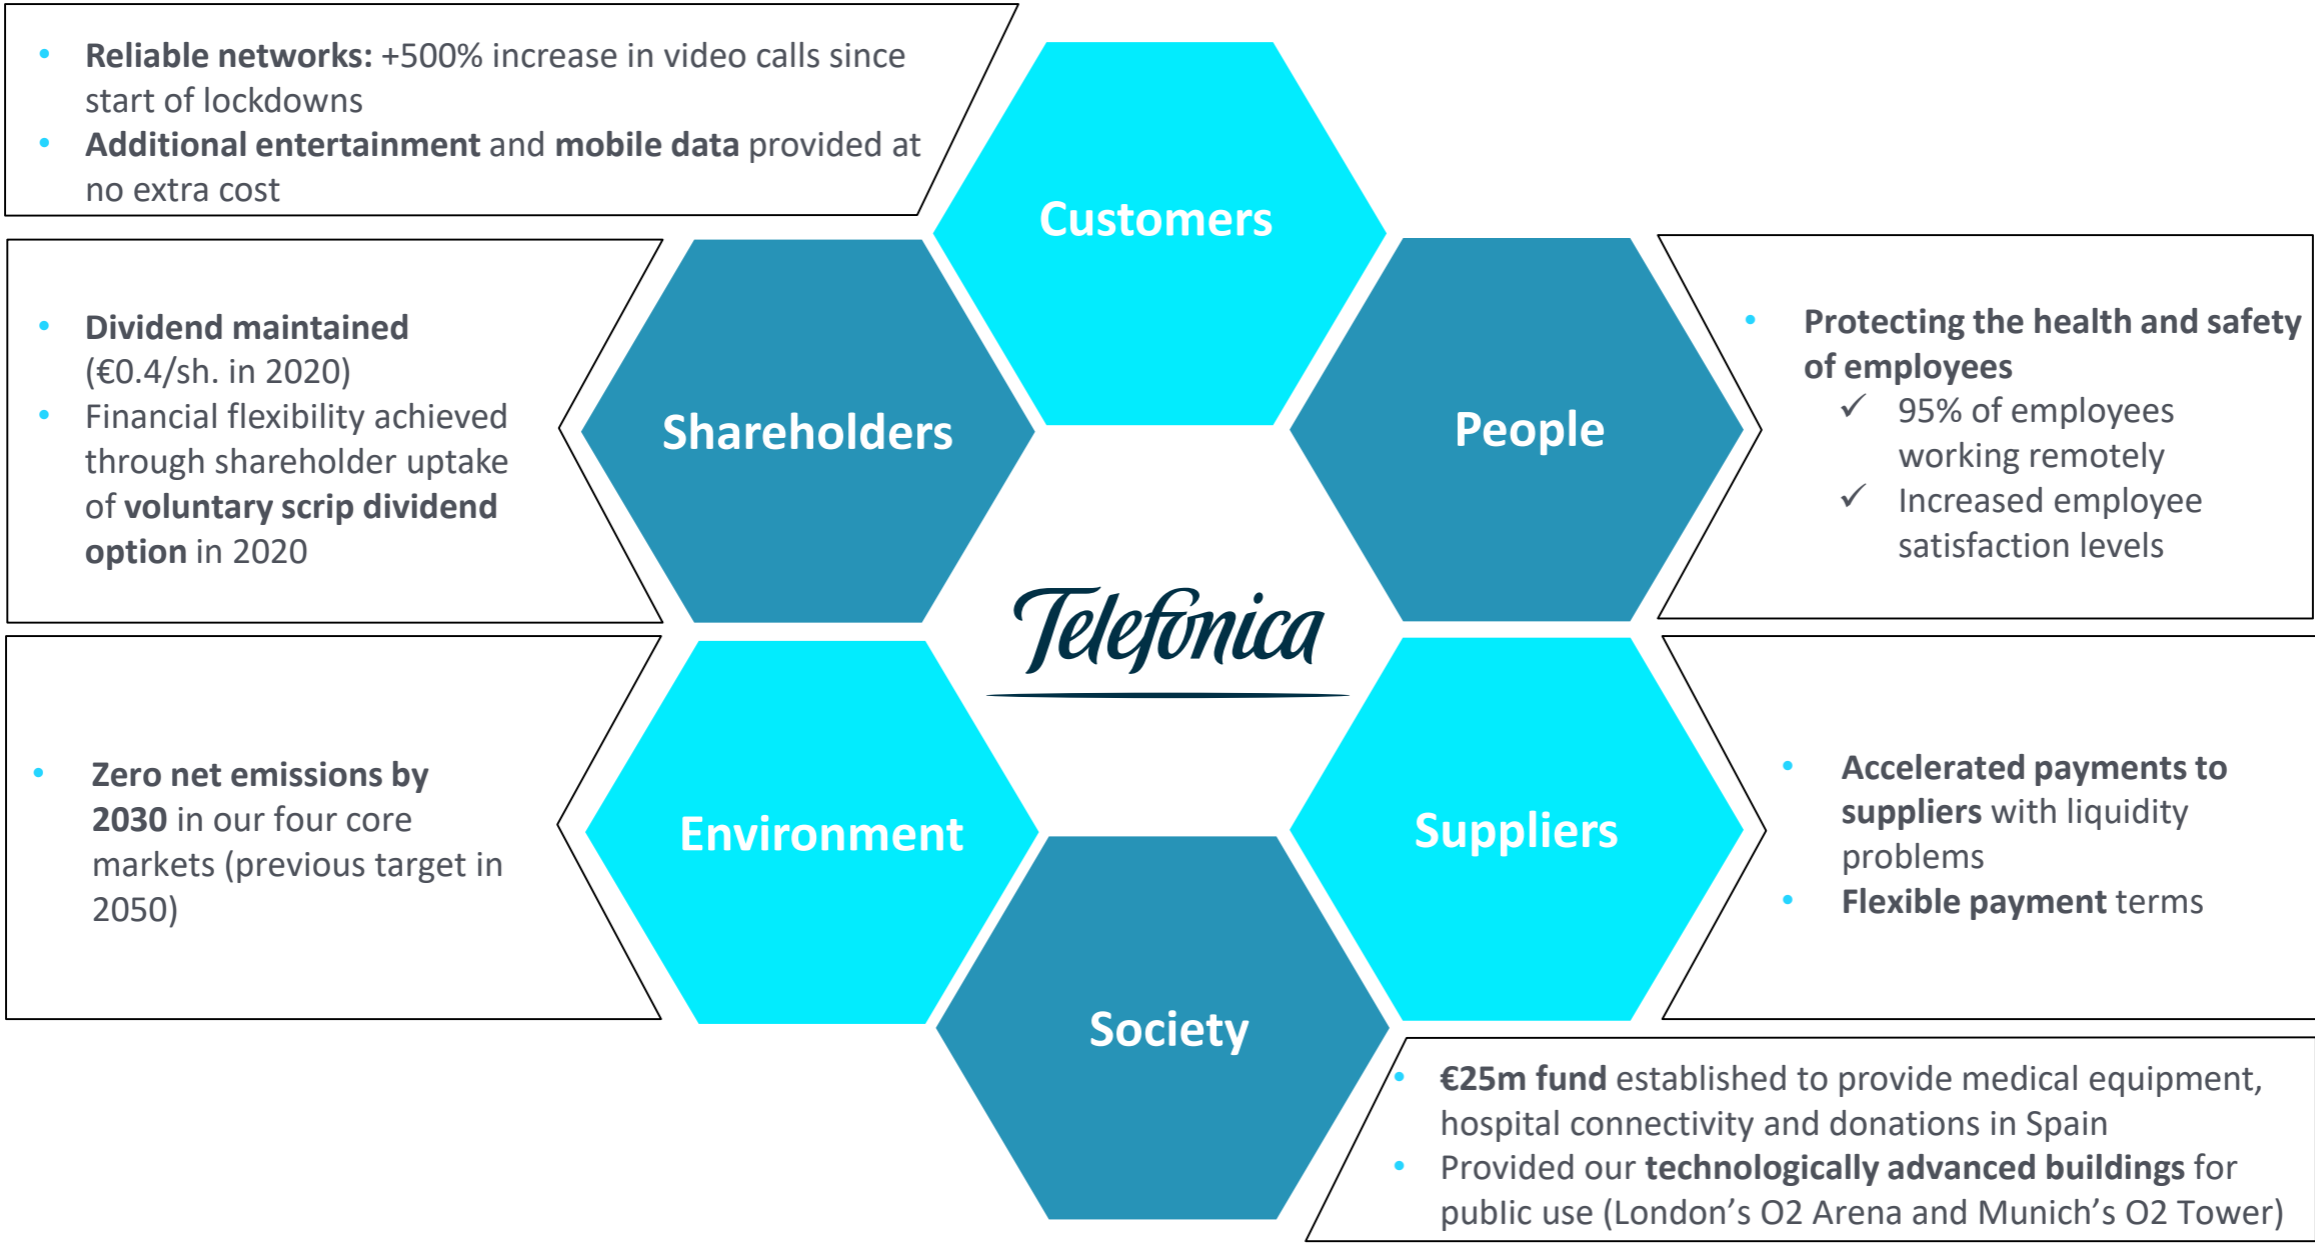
- **Reliable networks:** +500% increase in video calls since start of lockdowns
- **Additional entertainment** and **mobile data** provided at no extra cost

Customers

- **Dividend maintained** (€0.4/sh. in 2020)
- Financial flexibility achieved through shareholder uptake of **voluntary scrip dividend option** in 2020

Shareholders

People

- **Protecting the health and safety of employees**
  ✓ 95% of employees working remotely
  ✓ Increased employee satisfaction levels

Telefonica

- **Zero net emissions by 2030** in our four core markets (previous target in 2050)

Environment

Suppliers

- **Accelerated payments to suppliers** with liquidity problems
- **Flexible payment** terms

Society

- **€25m fund** established to provide medical equipment, hospital connectivity and donations in Spain
- Provided our **technologically advanced buildings** for public use (London's O2 Arena and Munich's O2 Tower)